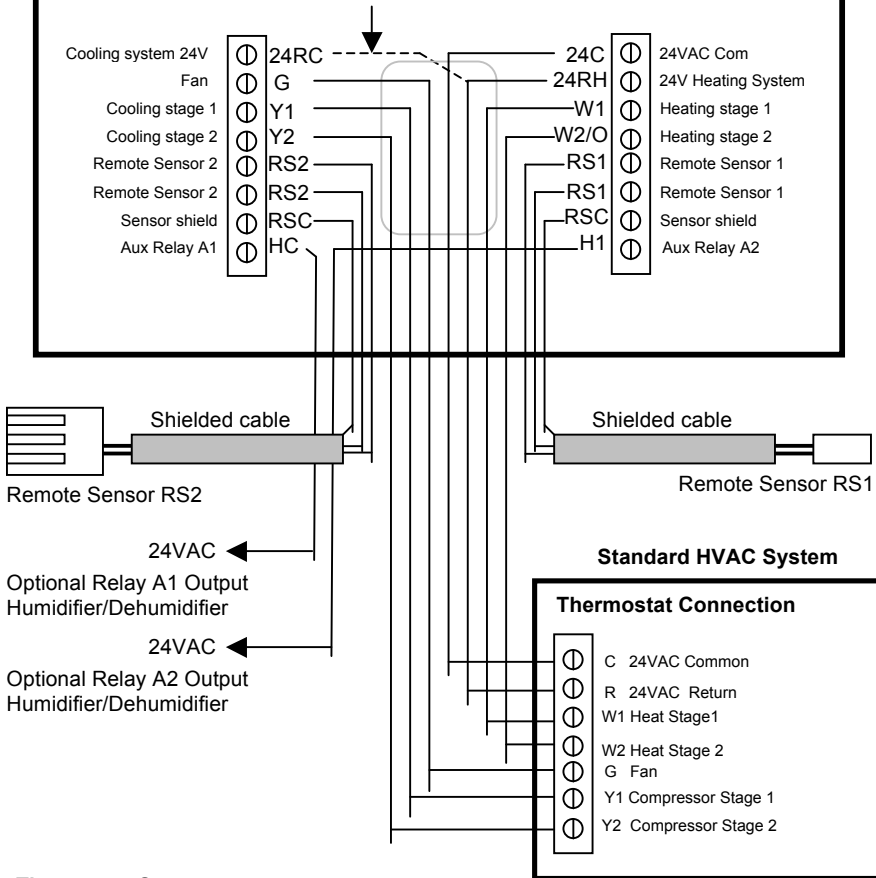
Cooling system 24V
Fan
Cooling stage 1
Cooling stage 2
Remote Sensor 2
Remote Sensor 2
Sensor shield
Aux Relay A1

24RC
G
Y1
Y2
RS2
RS2
RSC
HC

24C
24RH
W1
W2/O
RS1
RS1
RSC
H1

24VAC Com
24V Heating System
Heating stage 1
Heating stage 2
Remote Sensor 1
Remote Sensor 1
Sensor shield
Aux Relay A2

Shielded cable

Remote Sensor RS2

Shielded cable

Remote Sensor RS1

24VAC

Optional Relay A1 Output Humidifier/Dehumidifier

24VAC

Optional Relay A2 Output Humidifier/Dehumidifier

Standard HVAC System

Thermostat Connection

C 24VAC Common
R 24VAC Return
W1 Heat Stage1
W2 Heat Stage 2
G Fan
Y1 Compressor Stage 1
Y2 Compressor Stage 2